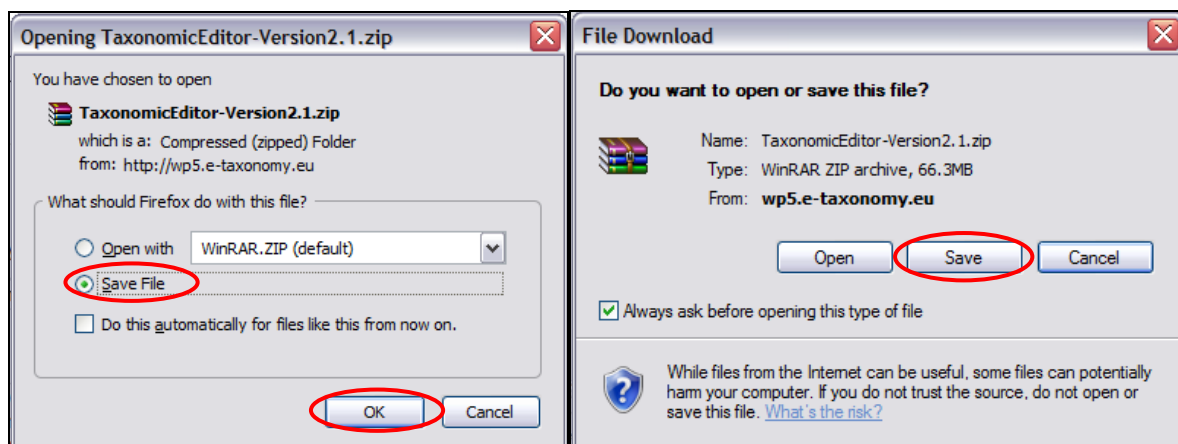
Opening TaxonomicEditor-Version2.1.zip

You have chosen to open

TaxonomicEditor-Version2.1.zip

which is a: Compressed (zipped) Folder
from: http://wp5.e-taxonomy.eu

What should Firefox do with this file?

Open with WinRAR.ZIP (default)

Save File

Do this automatically for files like this from now on.

OK Cancel

File Download

Do you want to open or save this file?

Name: TaxonomicEditor-Version2.1.zip
Type: WinRAR ZIP archive, 66.3MB
From: wp5.e-taxonomy.eu

Open Save Cancel

Always ask before opening this type of file

While files from the Internet can be useful, some files can potentially harm your computer. If you do not trust the source, do not open or save this file. What's the risk?